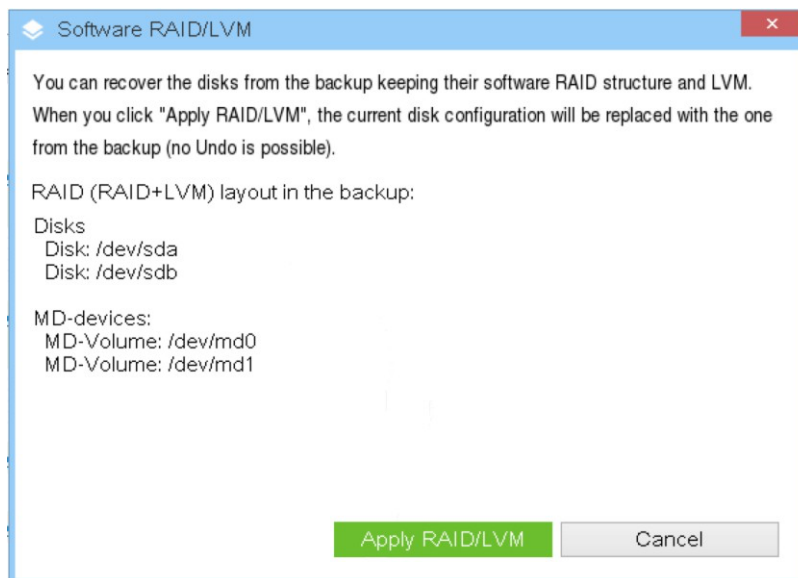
Software RAID/LVM

×

You can recover the disks from the backup keeping their software RAID structure and LVM. When you click "Apply RAID/LVM", the current disk configuration will be replaced with the one from the backup (no Undo is possible).

RAID (RAID+LVM) layout in the backup:

Disks
Disk: /dev/sda
Disk: /dev/sdb

MD-devices:
MD-Volume: /dev/md0
MD-Volume: /dev/md1

Apply RAID/LVM

Cancel